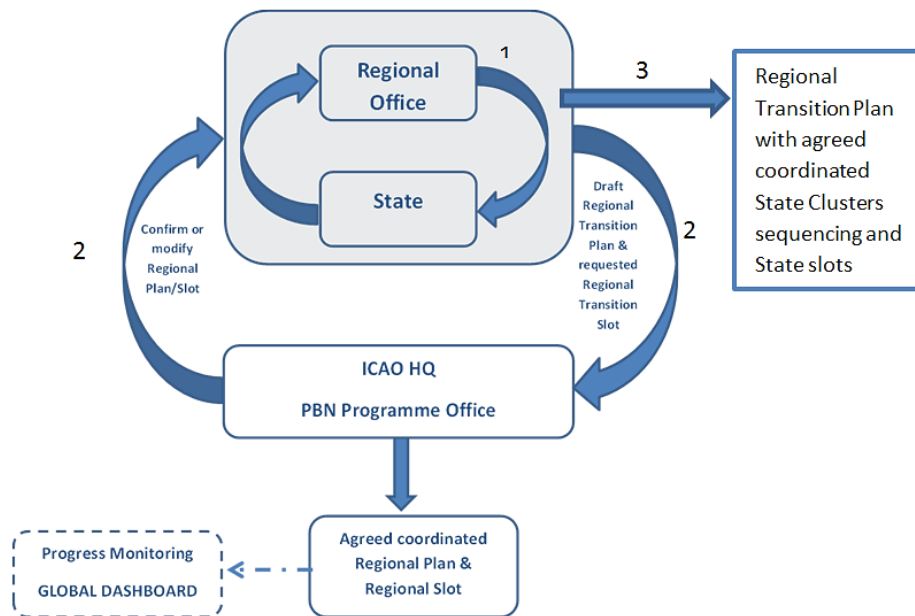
Regional Office

1

State

3

Regional Transition Plan with agreed coordinated State Clusters sequencing and State slots

2

Confirm or modify Regional Plan/Slot

Draft Regional Transition Plan & requested Regional Transition Slot

2

ICAO HQ

PBN Programme Office

Agreed coordinated Regional Plan & Regional Slot

Progress Monitoring

GLOBAL DASHBOARD